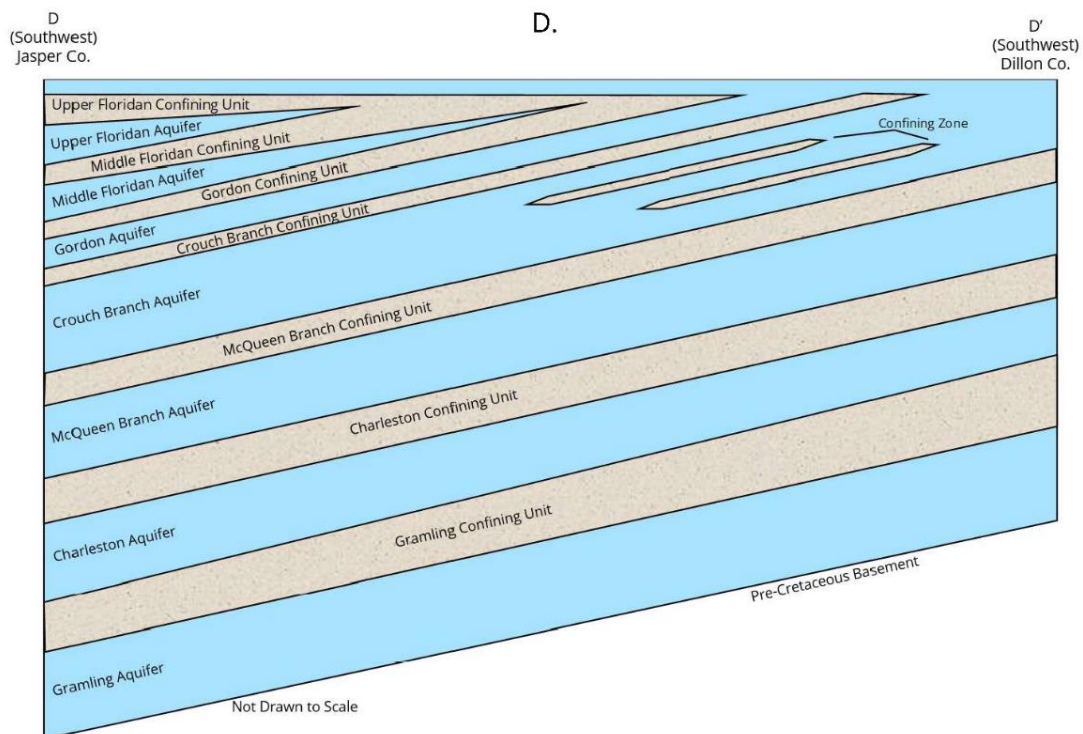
D
(Southwest)
Jasper Co.

D.

D'
(Southwest)
Dillon Co.

Upper Floridan Confining Unit
Upper Floridan Aquifer
Middle Floridan Confining Unit
Middle Floridan Aquifer
Gordon Confining Unit
Confining Zone
Gordon Aquifer
Crouch Branch Confining Unit
Crouch Branch Aquifer
McQueen Branch Confining Unit
McQueen Branch Aquifer
Charleston Confining Unit
Charleston Aquifer
Gramling Confining Unit
Pre-Cretaceous Basement
Gramling Aquifer
Not Drawn to Scale